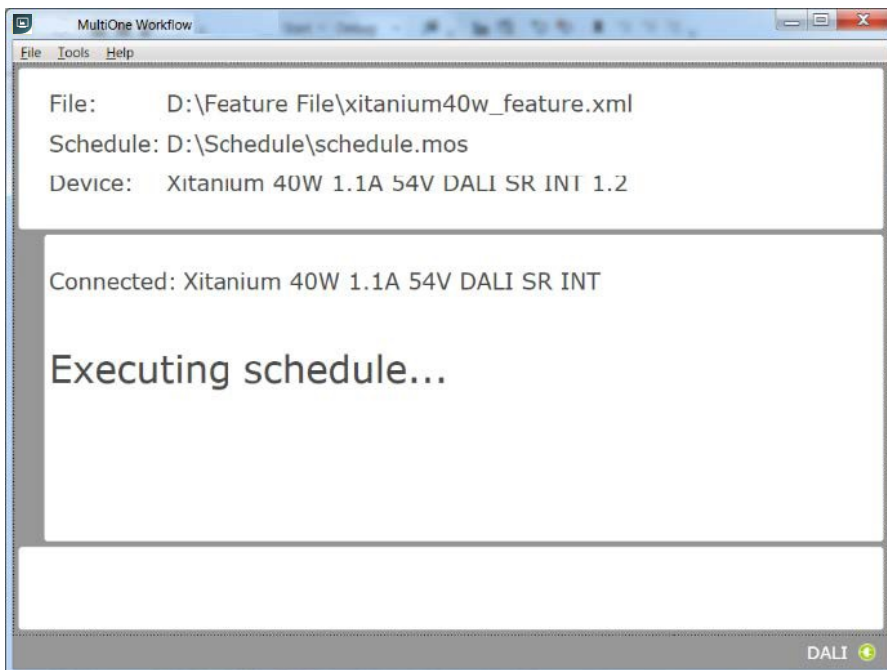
MultiOne Workflow

File Tools Help

File: D:\Feature File\xitanium40w_feature.xml

Schedule: D:\Schedule\schedule.mos

Device: Xitanium 40W 1.1A 54V DALI SR INT 1.2

Connected: Xitanium 40W 1.1A 54V DALI SR INT

Executing schedule...

DALI